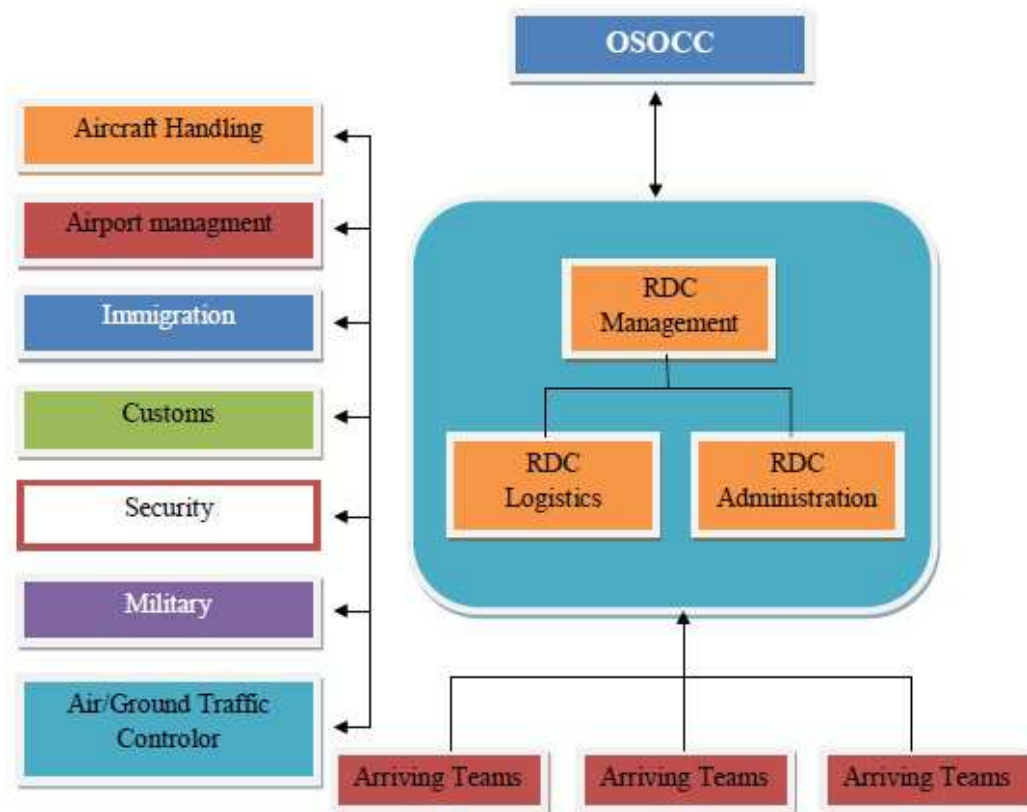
OSOCC

Aircraft Handling

Airport managment

Immigration

Customs

Security

Military

Air/Ground Traffic Controlor

RDC Management

RDC Logistics

RDC Administration

Arriving Teams

Arriving Teams

Arriving Teams